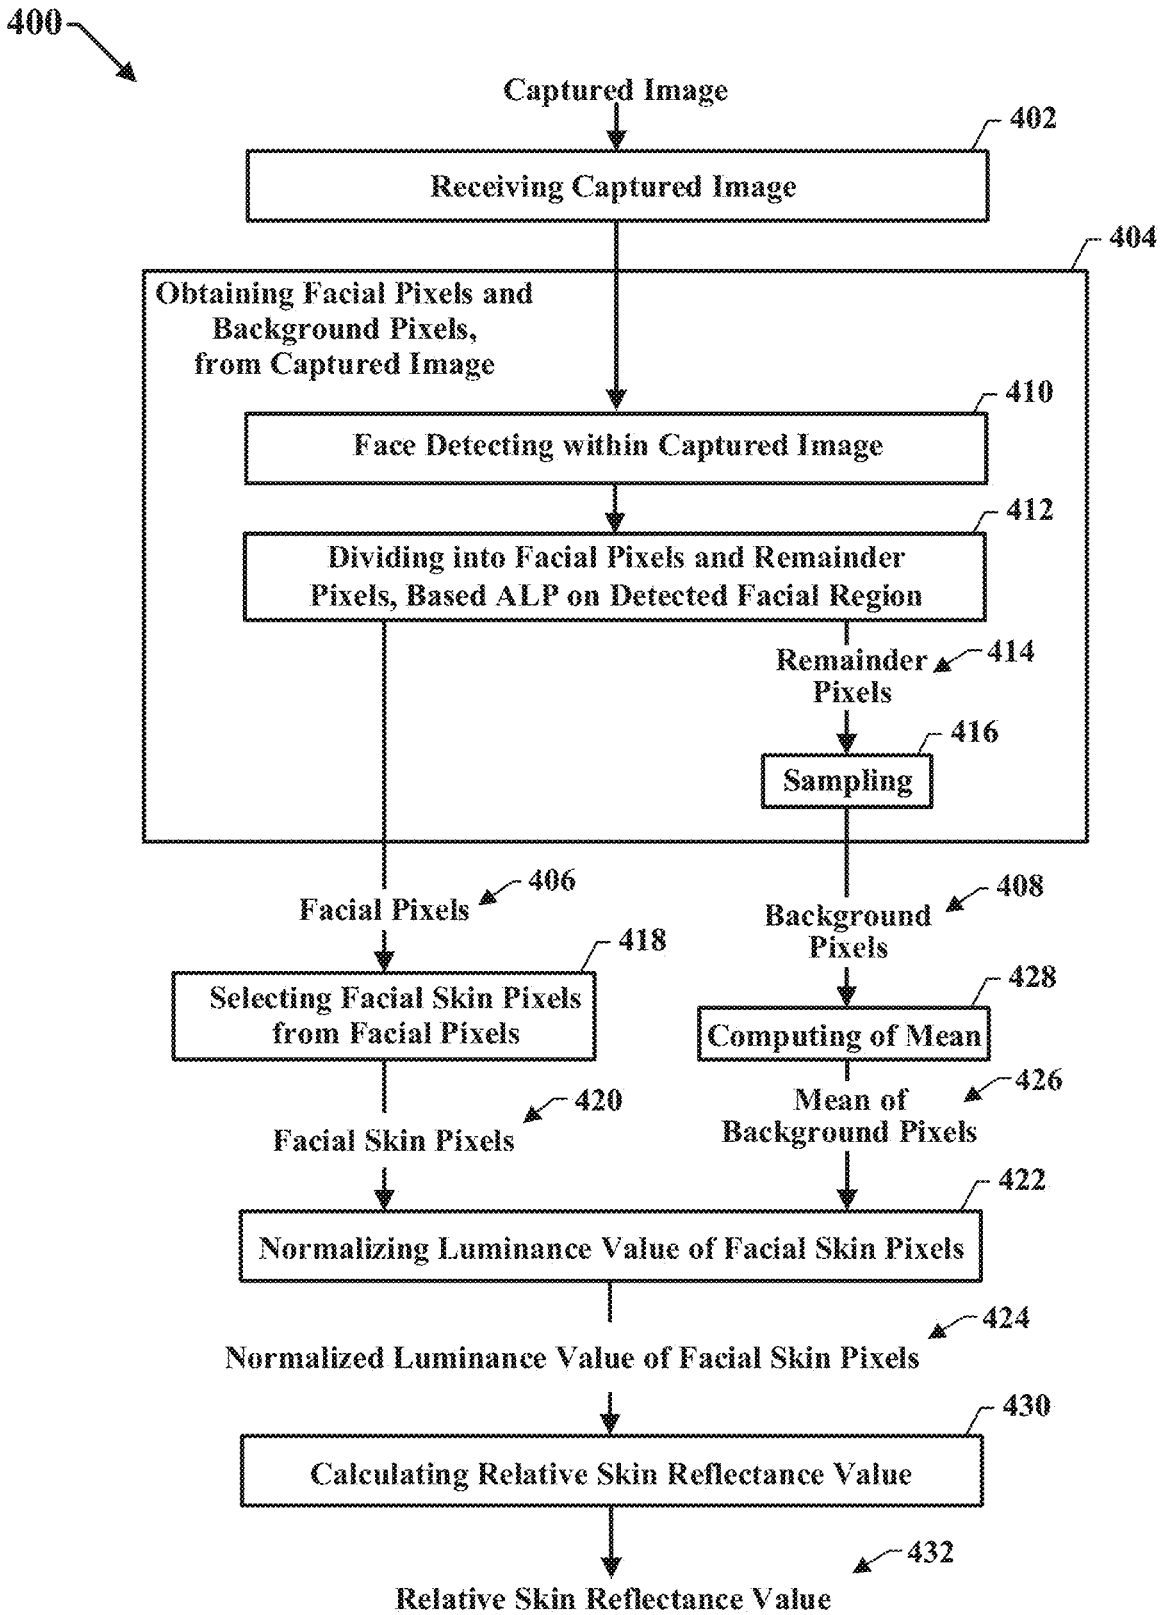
400

Captured Image

402

Receiving Captured Image

404

Obtaining Facial Pixels and Background Pixels, from Captured Image

410

Face Detecting within Captured Image

412

Dividing into Facial Pixels and Remainder Pixels, Based ALP on Detected Facial Region

Remainder Pixels

414

416

Sampling

Facial Pixels

406

Background Pixels

408

418

Selecting Facial Skin Pixels from Facial Pixels

428

Computing of Mean

420

Facial Skin Pixels

Mean of Background Pixels

426

422

Normalizing Luminance Value of Facial Skin Pixels

424

Normalized Luminance Value of Facial Skin Pixels

430

Calculating Relative Skin Reflectance Value

432

Relative Skin Reflectance Value